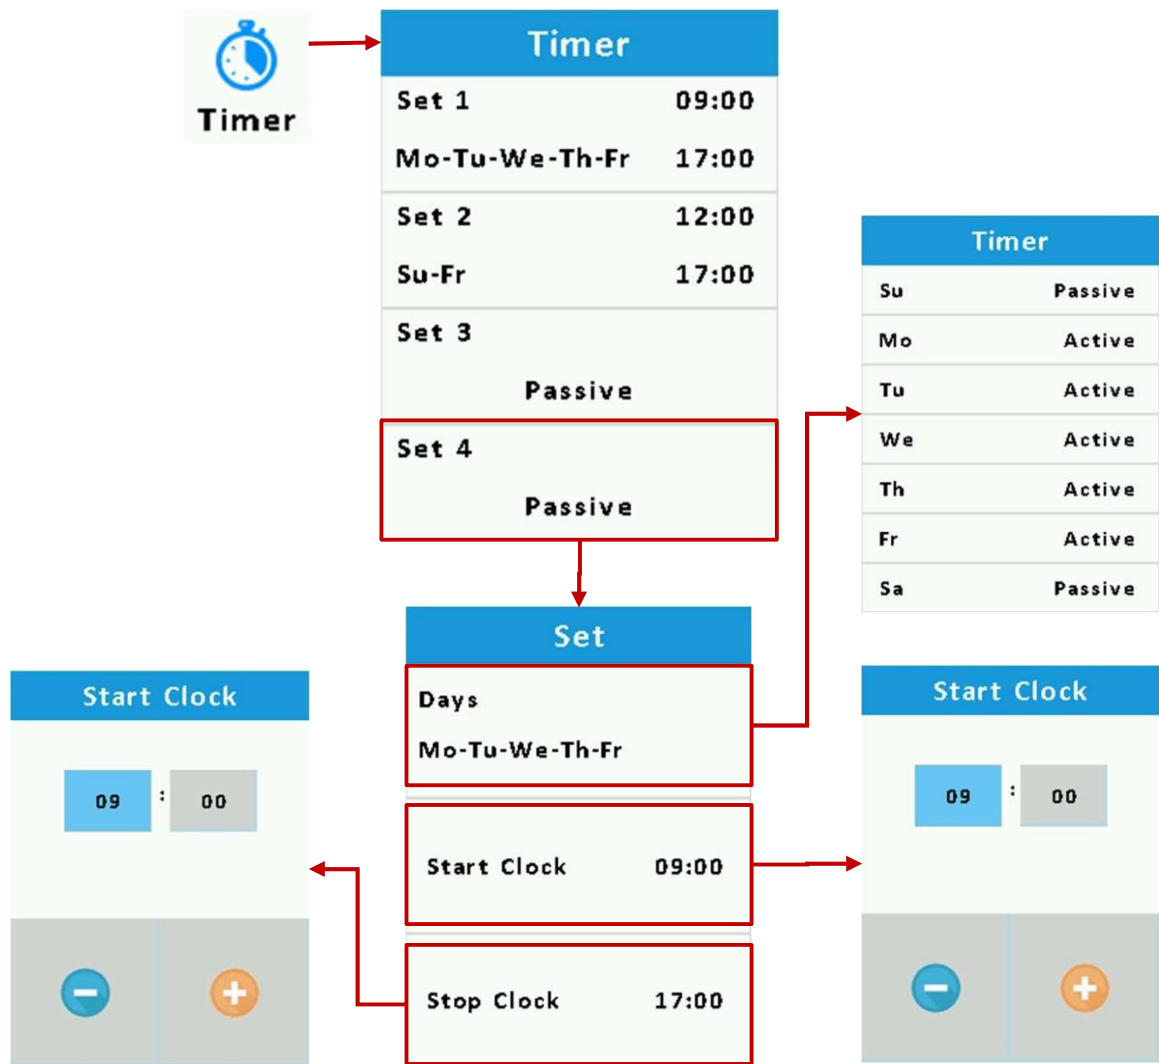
Timer

Timer

Set 1 09:00
Mo-Tu-We-Th-Fr 17:00

Set 2 12:00
Su-Fr 17:00

Set 3
Passive

Set 4
Passive

Timer

| Su | Passive |
|---|---|
| Mo | Active |
| Tu | Active |
| We | Active |
| Th | Active |
| Fr | Active |
| Sa | Passive |

Set

Days
Mo-Tu-We-Th-Fr

Start Clock 09:00

Stop Clock 17:00

Start Clock

09 : 00

Start Clock

09 : 00